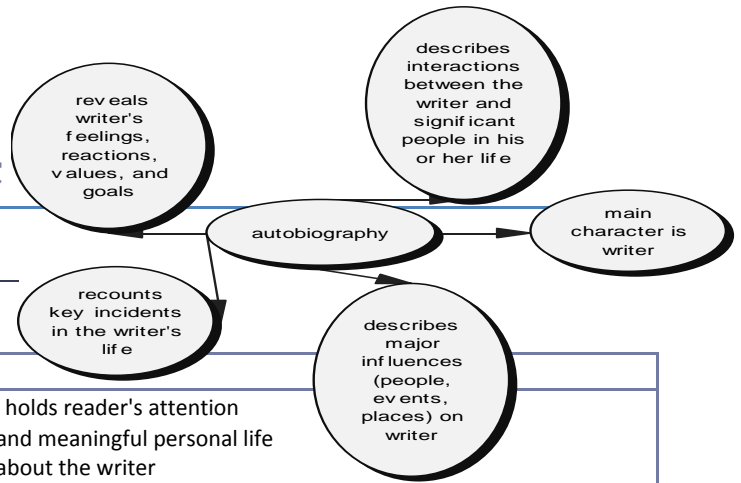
reveals writer's feelings, reactions, values, and goals

describes interactions between the writer and significant people in his or her life

autobiography

main character is writer

recounts key incidents in the writer's life

describes major influences (people, events, places) on writer

holds reader's attention
and meaningful personal life
about the writer